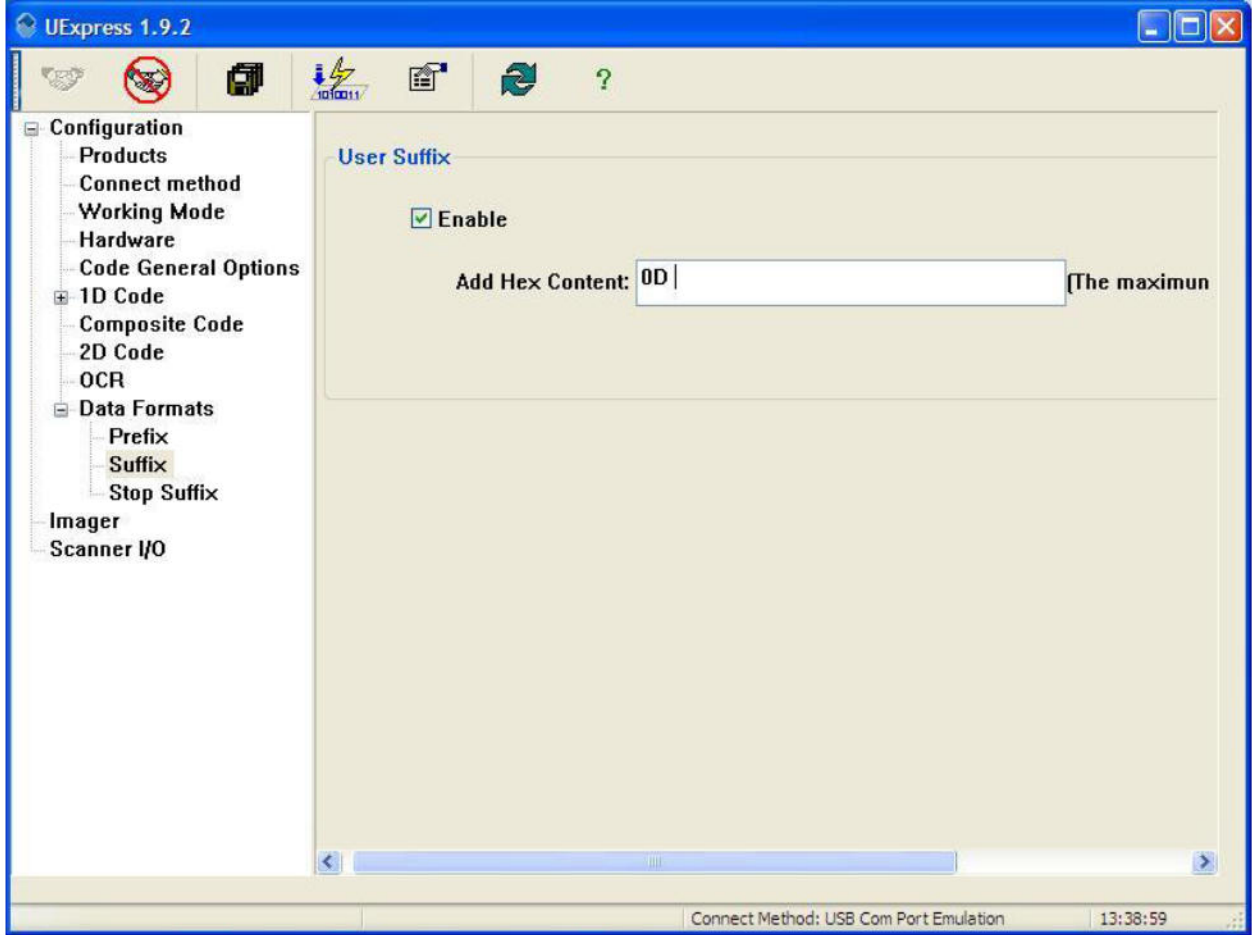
UExpress 1.9.2

?

Configuration
Products
Connect method
Working Mode
Hardware
Code General Options
1D Code
Composite Code
2D Code
OCR
Data Formats
Prefix
Suffix
Stop Suffix
Imager
Scanner I/O

User Suffix

Enable

Add Hex Content: 0D

(The maximun

Connect Method: USB Com Port Emulation

13:38:59